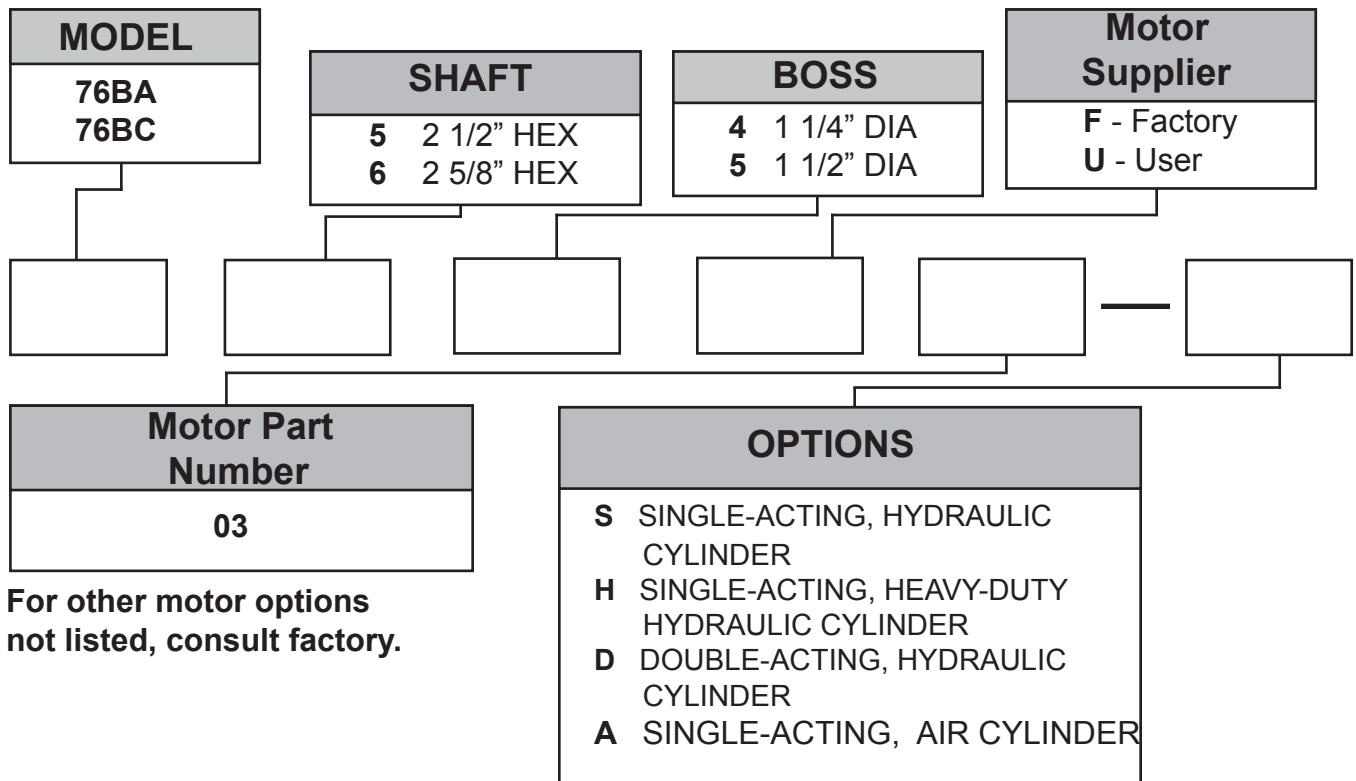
MODEL
76BA
76BC

SHAFT
5 2 1/2” HEX
6 2 5/8” HEX

BOSS
4 1 1/4” DIA
5 1 1/2” DIA

Motor Supplier
F - Factory
U - User

—

Motor Part Number
03

For other motor options not listed, consult factory.

OPTIONS
S SINGLE-ACTING, HYDRAULIC CYLINDER
H SINGLE-ACTING, HEAVY-DUTY HYDRAULIC CYLINDER
D DOUBLE-ACTING, HYDRAULIC CYLINDER
A SINGLE-ACTING, AIR CYLINDER